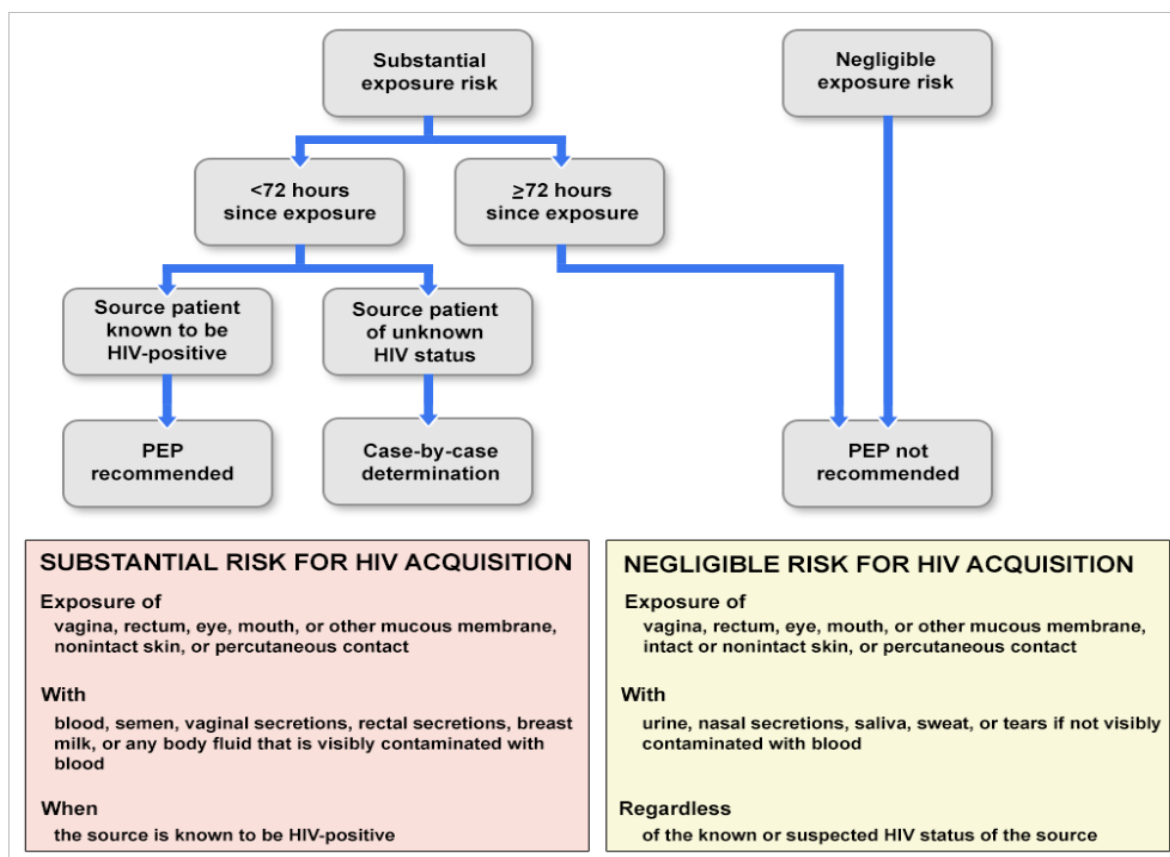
Substantial exposure risk

Negligible exposure risk

<72 hours since exposure

$\geq$72 hours since exposure

Source patient known to be HIV-positive

Source patient of unknown HIV status

PEP recommended

Case-by-case determination

PEP not recommended

SUBSTANTIAL RISK FOR HIV ACQUISITION

Exposure of

vagina, rectum, eye, mouth, or other mucous membrane, nonintact skin, or percutaneous contact

With

blood, semen, vaginal secretions, rectal secretions, breast milk, or any body fluid that is visibly contaminated with blood

When

the source is known to be HIV-positive

NEGLIGIBLE RISK FOR HIV ACQUISITION

Exposure of

vagina, rectum, eye, mouth, or other mucous membrane, intact or nonintact skin, or percutaneous contact

With

urine, nasal secretions, saliva, sweat, or tears if not visibly contaminated with blood

Regardless

of the known or suspected HIV status of the source